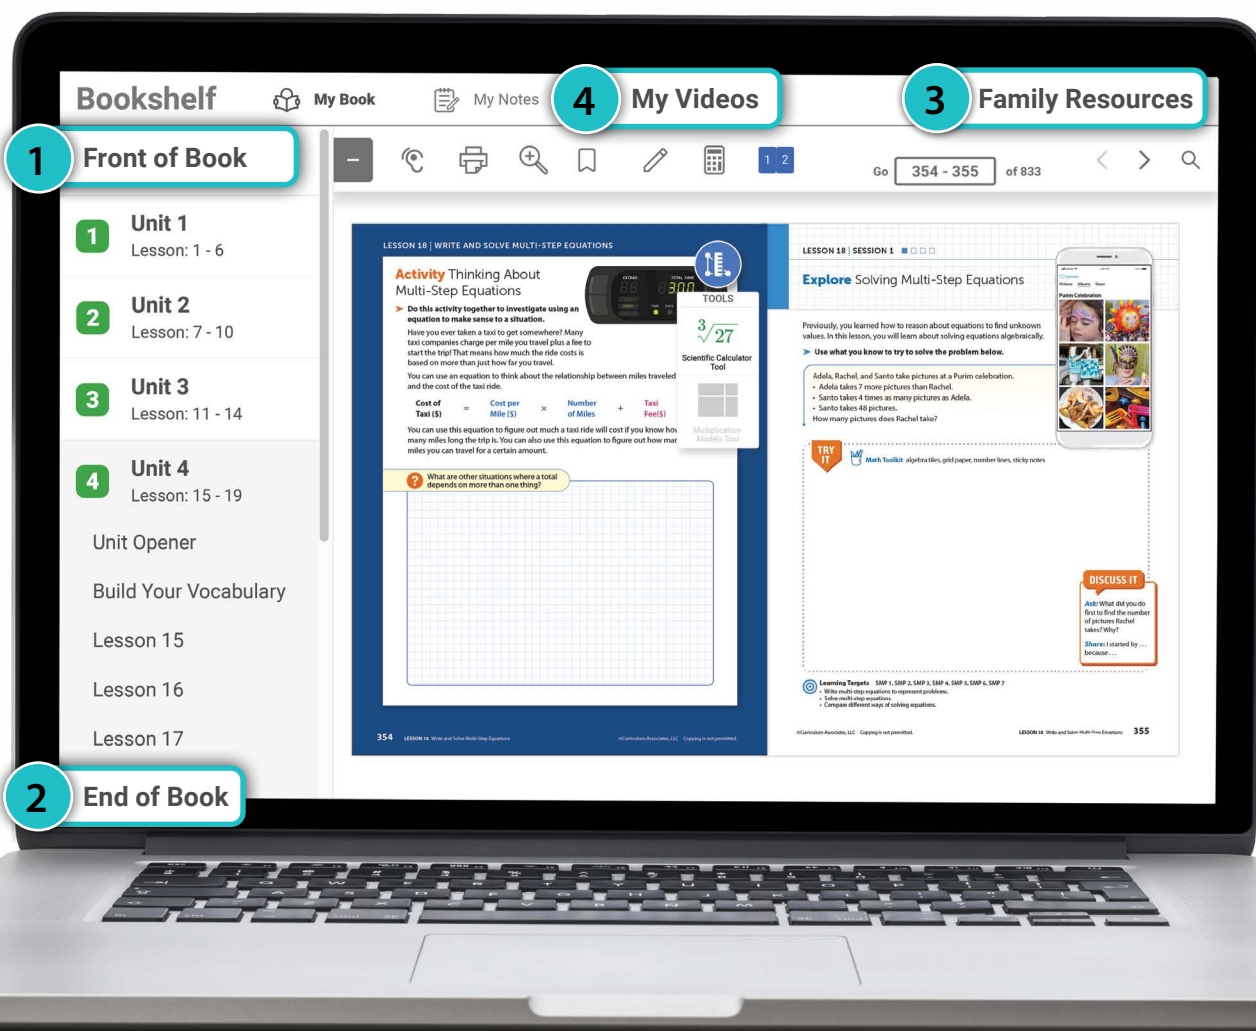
Bookshelf My Book My Notes

4 My Videos

3 Family Resources

1 Front of Book

Go 354 - 355 of 833

1 2

1 Unit 1 Lesson: 1 - 6

2 Unit 2 Lesson: 7 - 10

3 Unit 3 Lesson: 11 - 14

4 Unit 4 Lesson: 15 - 19

Unit Opener

Build Your Vocabulary

Lesson 15

Lesson 16

Lesson 17

2 End of Book

LESSON 18 | WRITE AND SOLVE MULTI-STEP EQUATIONS

Activity Thinking About Multi-Step Equations

➤ Do this activity together to investigate using an equation to make sense to a situation.

Have you ever taken a taxi to get somewhere? Many taxi companies charge per mile you travel plus a fee to start the trip! That means how much the ride costs is based on more than just how far you travel.

You can use an equation to think about the relationship between miles traveled and the cost of the taxi ride.

Cost of Taxi (\$) = Cost per Mile (\$) × Number of Miles + Taxi Fee(\$)

You can use this equation to figure out much a taxi ride will cost if you know how many miles long the trip is. You can also use this equation to figure out how many miles you can travel for a certain amount.

What are other situations where a total depends on more than one thing?

TOOLS

$\sqrt[3]{27}$

Scientific Calculator Tool

Multiplication Models Tool

354 LESSON 18 Write and Solve Multi-Step Equations ©Curriculum Associates, LLC Copying is not permitted.

LESSON 18 | SESSION 1

Explore Solving Multi-Step Equations

Previously, you learned how to reason about equations to find unknown values. In this lesson, you will learn about solving equations algebraically.

➤ Use what you know to try to solve the problem below.

Adela, Rachel, and Santo take pictures at a Purim celebration.
• Adela takes 7 more pictures than Rachel.
• Santo takes 4 times as many pictures as Adela.
• Santo takes 48 pictures.
How many pictures does Rachel take?

Purim Celebration

TRY IT

Math Toolkit algebra tiles, grid paper, number lines, sticky notes

DISCUSS IT

Ask: What did you do first to find the number of pictures Rachel takes? Why?

Share: I started by . . . because . . .

Learning Targets SMP 1, SMP 2, SMP 3, SMP 4, SMP 5, SMP 6, SMP 7
• Write multi-step equations to represent problems.
• Solve multi-step equations.
• Compare different ways of solving equations.

©Curriculum Associates, LLC Copying is not permitted. LESSON 18 Write and Solve Multi-Step Equations 355